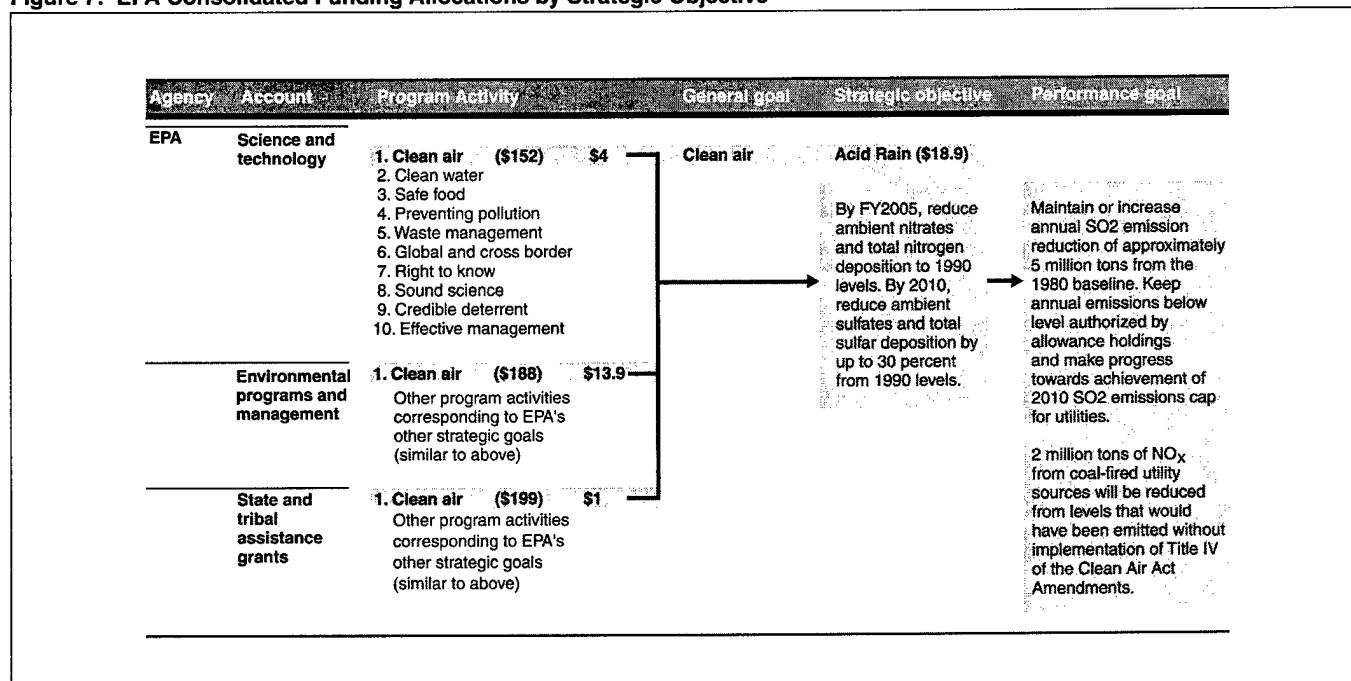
Figure 7: EPA Consolidated Funding Allocations by Strategic Objective

| Agency | Account | Program Activity | | General goal | Strategic objective | Performance goal |
|---|---|---|---|---|---|---|
| EPA | Science and technology | 1. Clean air ($152)<br>2. Clean water<br>3. Safe food<br>4. Preventing pollution<br>5. Waste management<br>6. Global and cross border<br>7. Right to know<br>8. Sound science<br>9. Credible deterrent<br>10. Effective management | $4 | Clean air | Acid Rain ($18.9)<br><br>By FY2005, reduce ambient nitrates and total nitrogen deposition to 1990 levels. By 2010, reduce ambient sulfates and total sulfar deposition by up to 30 percent from 1990 levels. | Maintain or increase annual SO2 emission reduction of approximately 5 million tons from the 1980 baseline. Keep annual emissions below level authorized by allowance holdings and make progress towards achievement of 2010 SO2 emissions cap for utilities.<br><br>2 million tons of $NO_X$ from coal-fired utility sources will be reduced from levels that would have been emitted without implementation of Title IV of the Clean Air Act Amendments. |
| | Environmental programs and management | 1. Clean air ($188)<br>Other program activities corresponding to EPA's other strategic goals (similar to above) | $13.9 | | | |
| | State and tribal assistance grants | 1. Clean air ($199)<br>Other program activities corresponding to EPA's other strategic goals (similar to above) | $1 | | | |